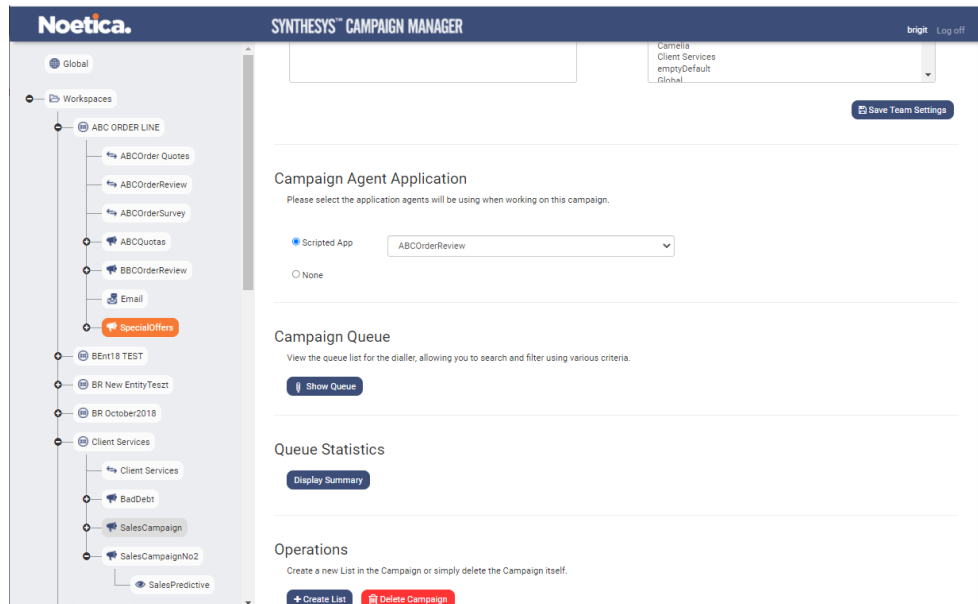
Noetica.

SYNTHESYS™ CAMPAIGN MANAGER

brigit Log off

Global

Workspaces

ABC ORDER LINE

ABCOrder Quotes

ABCOrderReview

ABCOrderSurvey

ABCQuotas

BBCOrderReview

Email

SpecialOffers

BEnt18 TEST

BR New EntityTeszt

BR October2018

Client Services

Client Services

BadDebt

SalesCampaign

SalesCampaignNo2

SalesPredictive

Camellia
Client Services
emptyDefault
Global

Save Team Settings

Campaign Agent Application

Please select the application agents will be using when working on this campaign.

Scripted App

ABCOrderReview

None

Campaign Queue

View the queue list for the dialler, allowing you to search and filter using various criteria.

Show Queue

Queue Statistics

Display Summary

Operations

Create a new List in the Campaign or simply delete the Campaign itself.

+ Create List

Delete Campaign